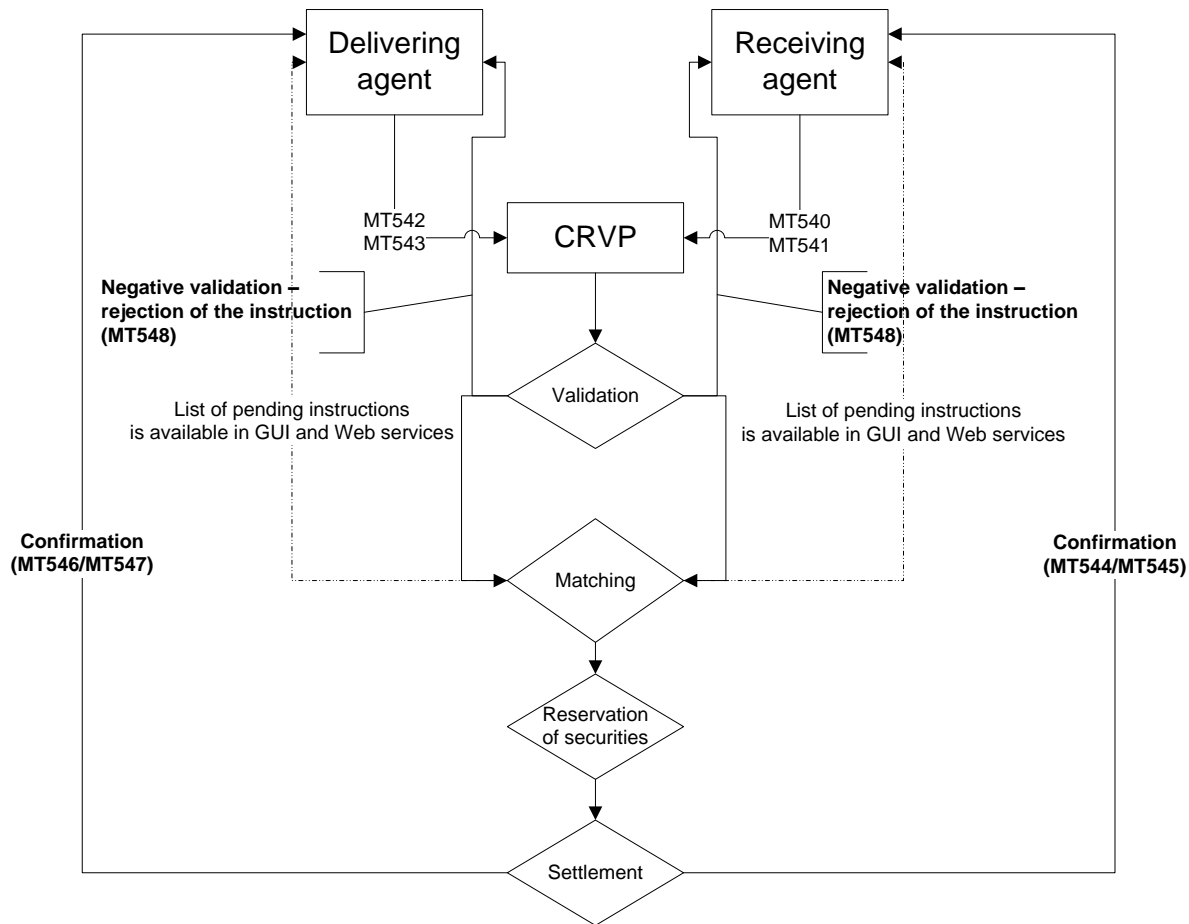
Delivering agent

Receiving agent

MT542
MT543

CRVP

MT540
MT541

Negative validation – rejection of the instruction (MT548)

Negative validation – rejection of the instruction (MT548)

Validation

List of pending instructions is available in GUI and Web services

List of pending instructions is available in GUI and Web services

Confirmation (MT546/MT547)

Matching

Confirmation (MT544/MT545)

Reservation of securities

Settlement